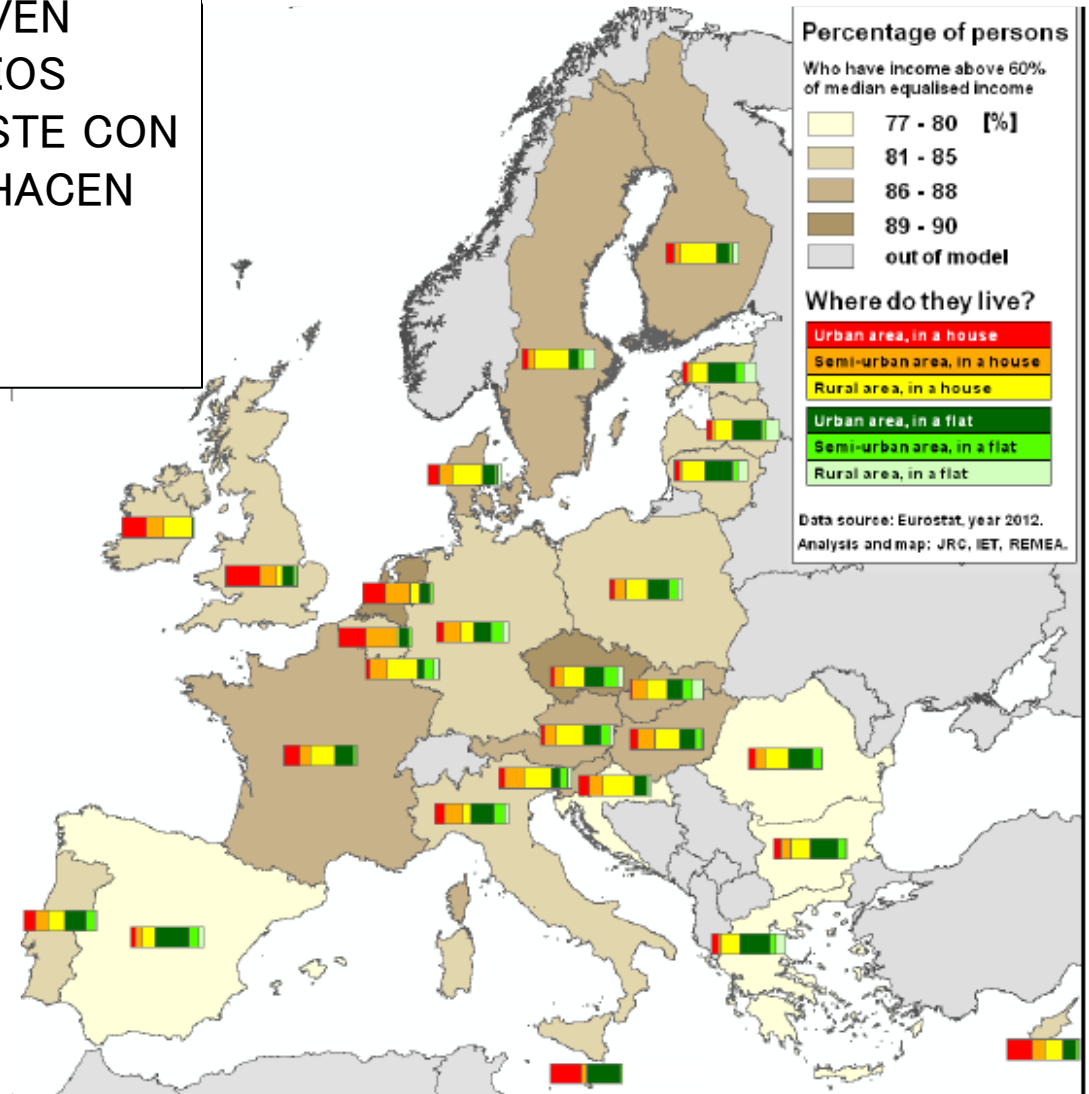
VEN
EOS
STE CON
HACEN

Percentage of persons
Who have income above 60% of median equalised income
77 - 80 [%]
81 - 85
86 - 88
89 - 90
out of model
Where do they live?
Urban area, in a house
Semi-urban area, in a house
Rural area, in a house
Urban area, in a flat
Semi-urban area, in a flat
Rural area, in a flat
Data source: Eurostat, year 2012.
Analysis and map: JRC, IET, REMEA.